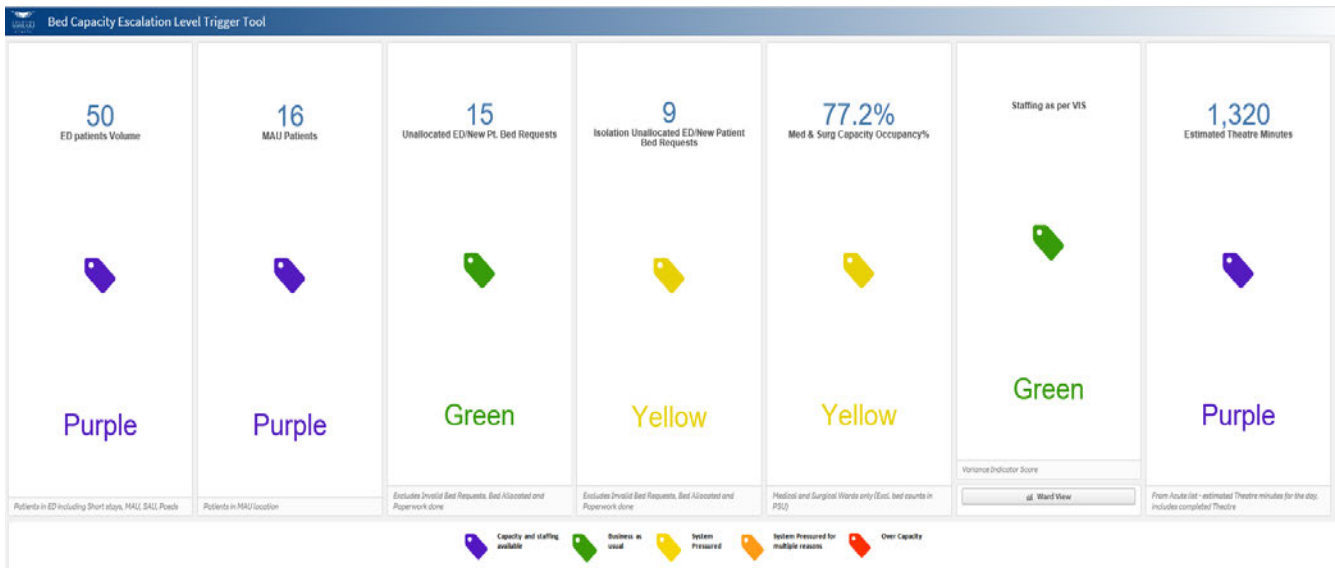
Bed Capacity Escalation Level Trigger Tool

50
ED patients Volume

Purple

Patients in ED including Short stays, MAU, SAU, Paeds

16
MAU Patients

Purple

Patients in MAU location

15
Unallocated ED/New Pt. Bed Requests

Green

Excludes Invalid Bed Requests, Bed Allocated and Paperwork done

9
Isolation Unallocated ED/New Patient Bed Requests

Yellow

Excludes Invalid Bed Requests, Bed Allocated and Paperwork done

77.2%
Med & Surg Capacity Occupancy%

Yellow

Medical and Surgical Wards only (Excl. bed counts in PSU)

Staffing as per VIS

Green

Variance Indicator Score

Ward View

1,320
Estimated Theatre Minutes

Purple

From Acute list - estimated Theatre minutes for the day, includes completed Theatre

Capacity and staffing available
Business as usual
System Pressured
System Pressured for multiple reasons
Over Capacity